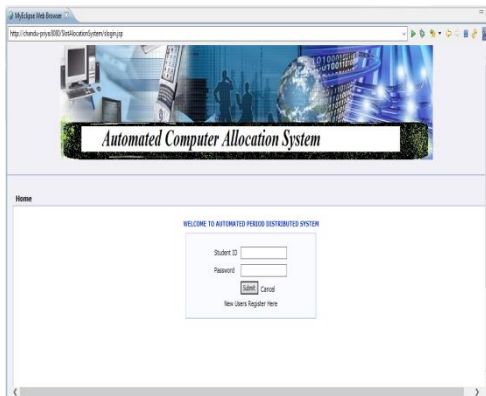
MyEclipse Web Browser

http://chandu-priya:8080/SlotAllocationSystem/slogin.jsp

Automated Computer Allocation System

Home

WELCOME TO AUTOMATED PERIOD DISTRIBUTED SYSTEM

Student ID

Password

Submit Cancel

New Users Register Here